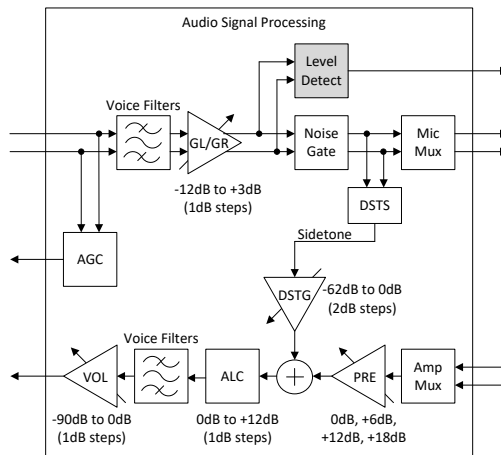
Audio Signal Processing

Level Detect

Voice Filters

GL/GR

Noise Gate

Mic Mux

-12dB to +3dB (1dB steps)

DSTS

AGC

Sidetone

DSTG

-62dB to 0dB (2dB steps)

Voice Filters

VOL

ALC

PRE

Amp Mux

-90dB to 0dB (1dB steps)

0dB to +12dB (1dB steps)

0dB, +6dB, +12dB, +18dB